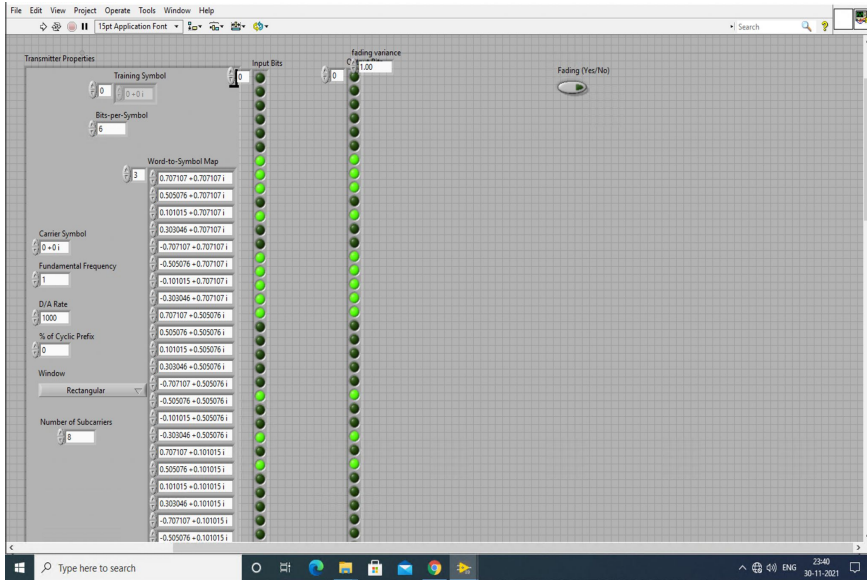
File Edit View Project Operate Tools Window Help

15pt Application Font

Search

Transmitter Properties

Training Symbol

0

0 +0 i

Bits-per-Symbol

6

Word-to-Symbol Map

3

0.707107 +0.707107 i

0.505076 +0.707107 i

0.101015 +0.707107 i

0.303046 +0.707107 i

-0.707107 +0.707107 i

-0.505076 +0.707107 i

-0.101015 +0.707107 i

-0.303046 +0.707107 i

0.707107 +0.505076 i

0.505076 +0.505076 i

0.101015 +0.505076 i

0.303046 +0.505076 i

-0.707107 +0.505076 i

-0.505076 +0.505076 i

-0.101015 +0.505076 i

-0.303046 +0.505076 i

0.707107 +0.101015 i

0.505076 +0.101015 i

0.101015 +0.101015 i

0.303046 +0.101015 i

-0.707107 +0.101015 i

-0.505076 +0.101015 i

Carrier Symbol

0 +0 i

Fundamental Frequency

1

D/A Rate

1000

% of Cyclic Prefix

0

Window

Rectangular

Number of Subcarriers

8

0

Input Bits

0

fading variance

1.00

Fading (Yes/No)

Type here to search

ENG

23:40

30-11-2021